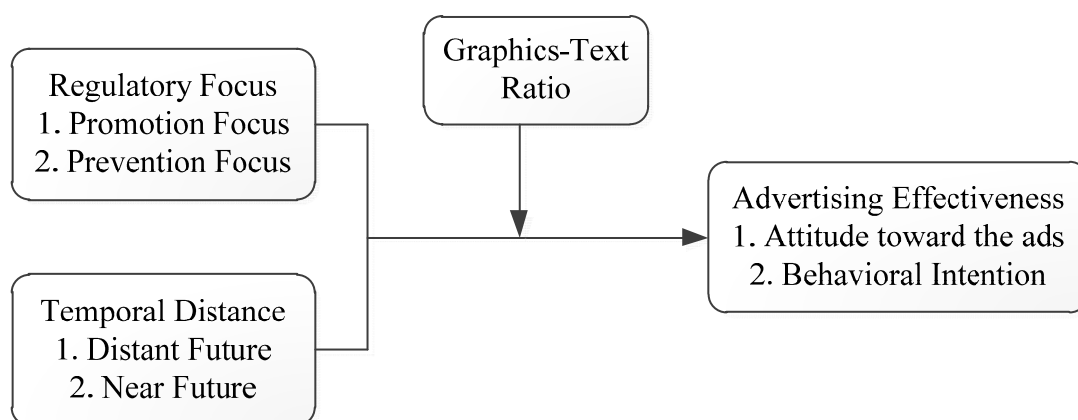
Graphics-Text Ratio

Regulatory Focus
1. Promotion Focus
2. Prevention Focus

Temporal Distance
1. Distant Future
2. Near Future

Advertising Effectiveness
1. Attitude toward the ads
2. Behavioral Intention